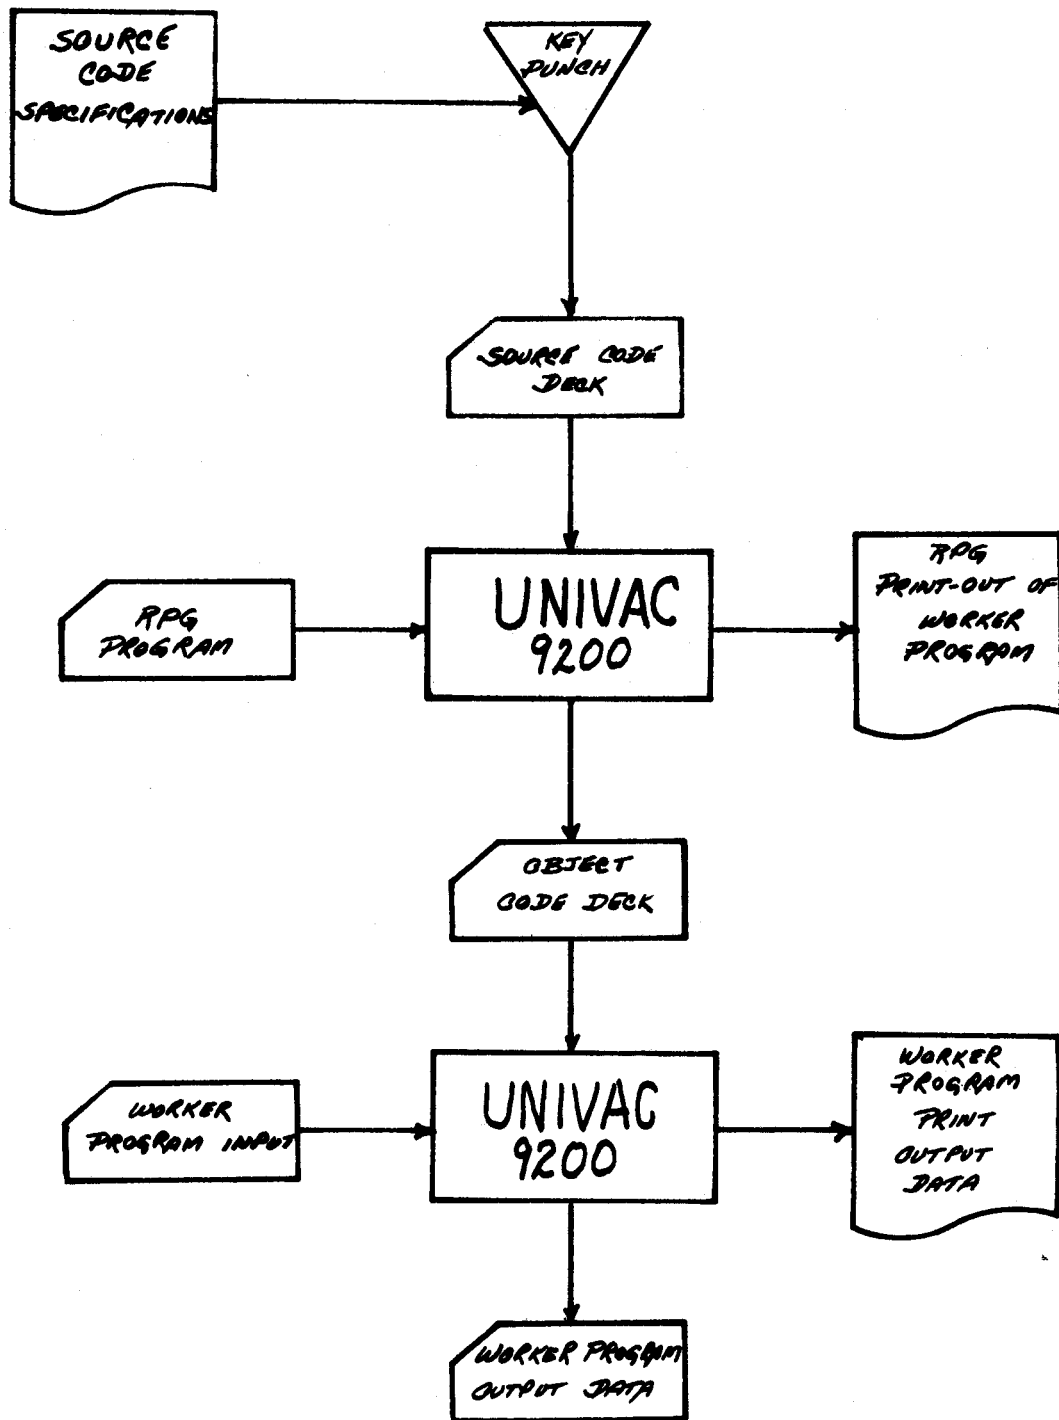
SOURCE CODE SPECIFICATIONS

KEY PUNCH

SOURCE CODE DECK

RPG PROGRAM

UNIVAC 9200

RPG PRINT-OUT OF WORKER PROGRAM

OBJECT CODE DECK

WORKER PROGRAM INPUT

UNIVAC 9200

WORKER PROGRAM PRINT OUTPUT DATA

WORKER PROGRAM OUTPUT DATA